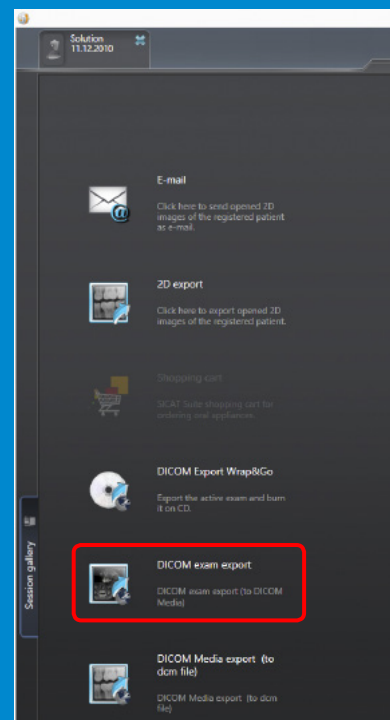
Solution
11.12.2010

E-mail
Click here to send opened 2D images of the registered patient as e-mail.

2D export
Click here to export opened 2D images of the registered patient.

Shopping cart
SICAT Suite shopping cart for ordering oral appliances.

DICOM Export Wrap&Go
Export the active exam and burn it on CD.

DICOM exam export
DICOM exam export (to DICOM Media)

DICOM Media export (to dcm file)
DICOM Media export (to dcm file)

Session gallery